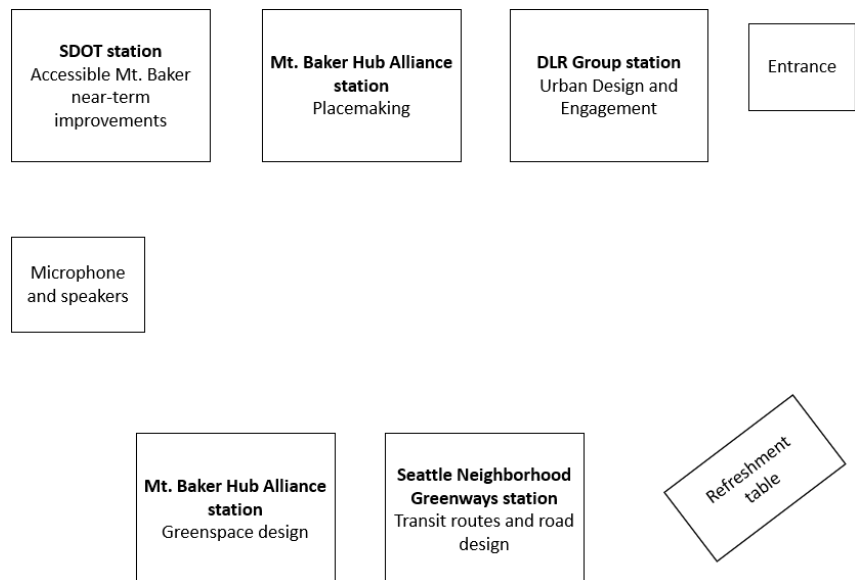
**SDOT station**
Accessible Mt. Baker near-term improvements

**Mt. Baker Hub Alliance station**
Placemaking

**DLR Group station**
Urban Design and Engagement

Entrance

Microphone and speakers

**Mt. Baker Hub Alliance station**
Greenspace design

**Seattle Neighborhood Greenways station**
Transit routes and road design

Refreshment table